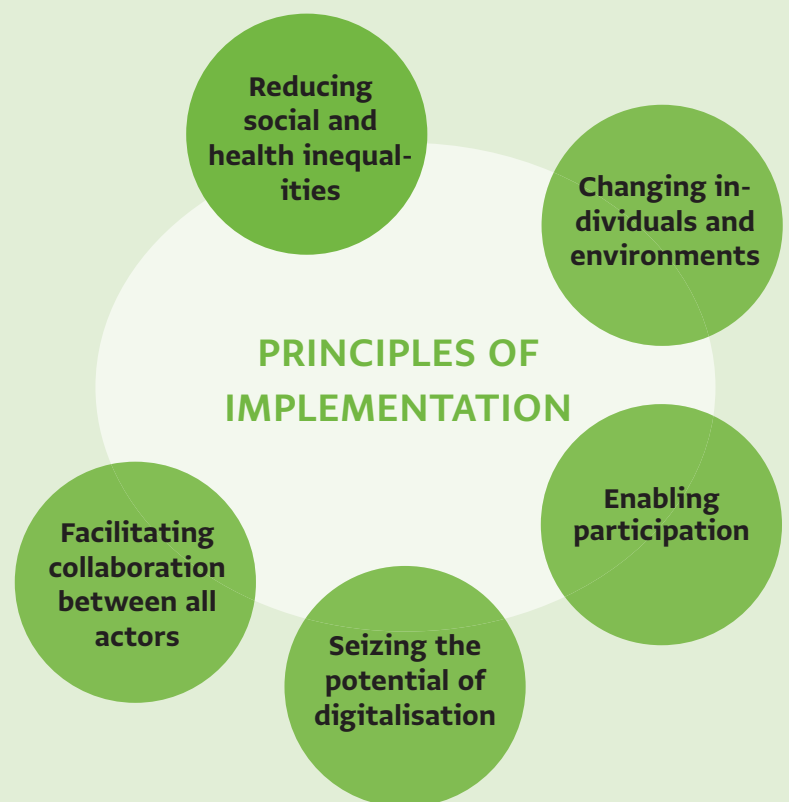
Reducing social and health inequalities

Changing individuals and environments

PRINCIPLES OF IMPLEMENTATION

Enabling participation

Seizing the potential of digitalisation

Facilitating collaboration between all actors